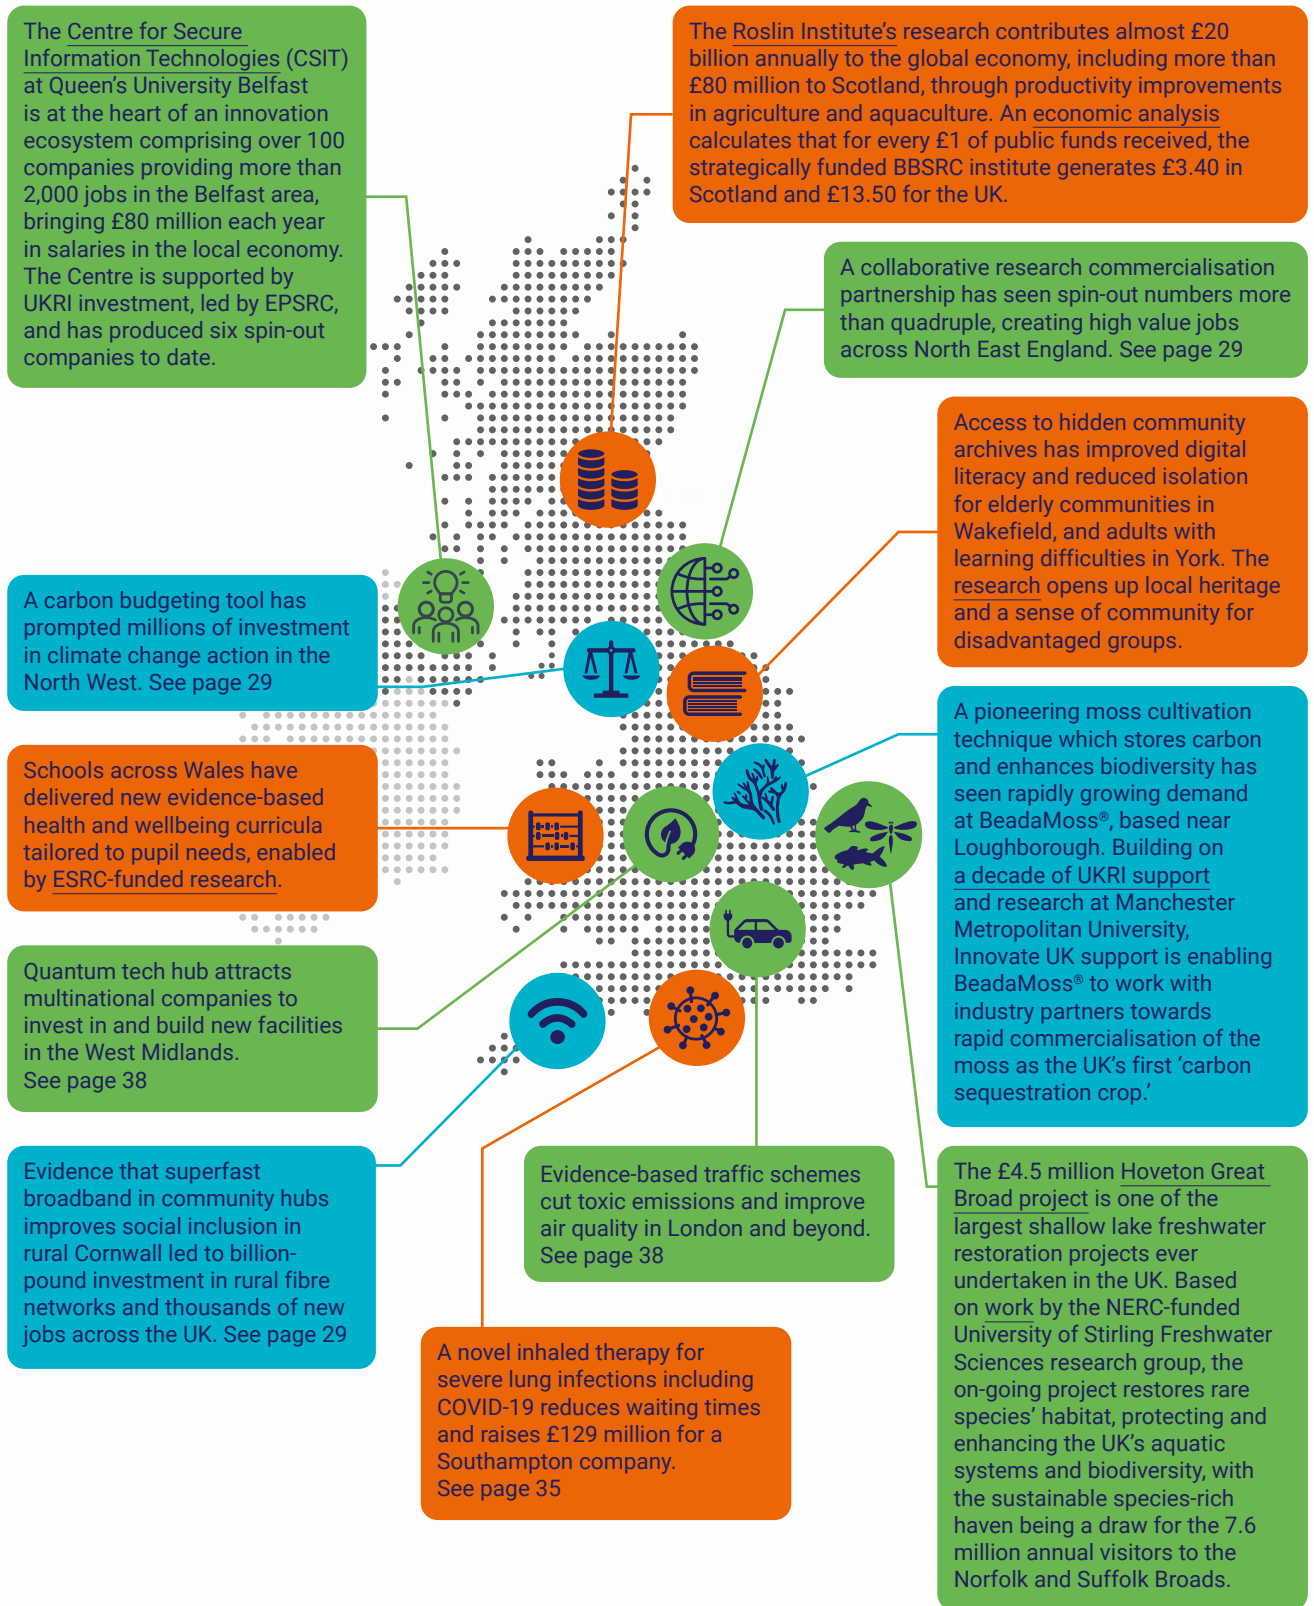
The Centre for Secure Information Technologies (CSIT) at Queen's University Belfast is at the heart of an innovation ecosystem comprising over 100 companies providing more than 2,000 jobs in the Belfast area, bringing £80 million each year in salaries in the local economy. The Centre is supported by UKRI investment, led by EPSRC, and has produced six spin-out companies to date.

The Roslin Institute's research contributes almost £20 billion annually to the global economy, including more than £80 million to Scotland, through productivity improvements in agriculture and aquaculture. An economic analysis calculates that for every £1 of public funds received, the strategically funded BBSRC institute generates £3.40 in Scotland and £13.50 for the UK.

A collaborative research commercialisation partnership has seen spin-out numbers more than quadruple, creating high value jobs across North East England. See page 29

Access to hidden community archives has improved digital literacy and reduced isolation for elderly communities in Wakefield, and adults with learning difficulties in York. The research opens up local heritage and a sense of community for disadvantaged groups.

A carbon budgeting tool has prompted millions of investment in climate change action in the North West. See page 29

Schools across Wales have delivered new evidence-based health and wellbeing curricula tailored to pupil needs, enabled by ESRC-funded research.

A pioneering moss cultivation technique which stores carbon and enhances biodiversity has seen rapidly growing demand at BeadaMoss®, based near Loughborough. Building on a decade of UKRI support and research at Manchester Metropolitan University, Innovate UK support is enabling BeadaMoss® to work with industry partners towards rapid commercialisation of the moss as the UK's first 'carbon sequestration crop.'

Quantum tech hub attracts multinational companies to invest in and build new facilities in the West Midlands. See page 38

Evidence that superfast broadband in community hubs improves social inclusion in rural Cornwall led to billion-pound investment in rural fibre networks and thousands of new jobs across the UK. See page 29

Evidence-based traffic schemes cut toxic emissions and improve air quality in London and beyond. See page 38

The £4.5 million Hoveton Great Broad project is one of the largest shallow lake freshwater restoration projects ever undertaken in the UK. Based on work by the NERC-funded University of Stirling Freshwater Sciences research group, the on-going project restores rare species' habitat, protecting and enhancing the UK's aquatic systems and biodiversity, with the sustainable species-rich haven being a draw for the 7.6 million annual visitors to the Norfolk and Suffolk Broads.

A novel inhaled therapy for severe lung infections including COVID-19 reduces waiting times and raises £129 million for a Southampton company. See page 35